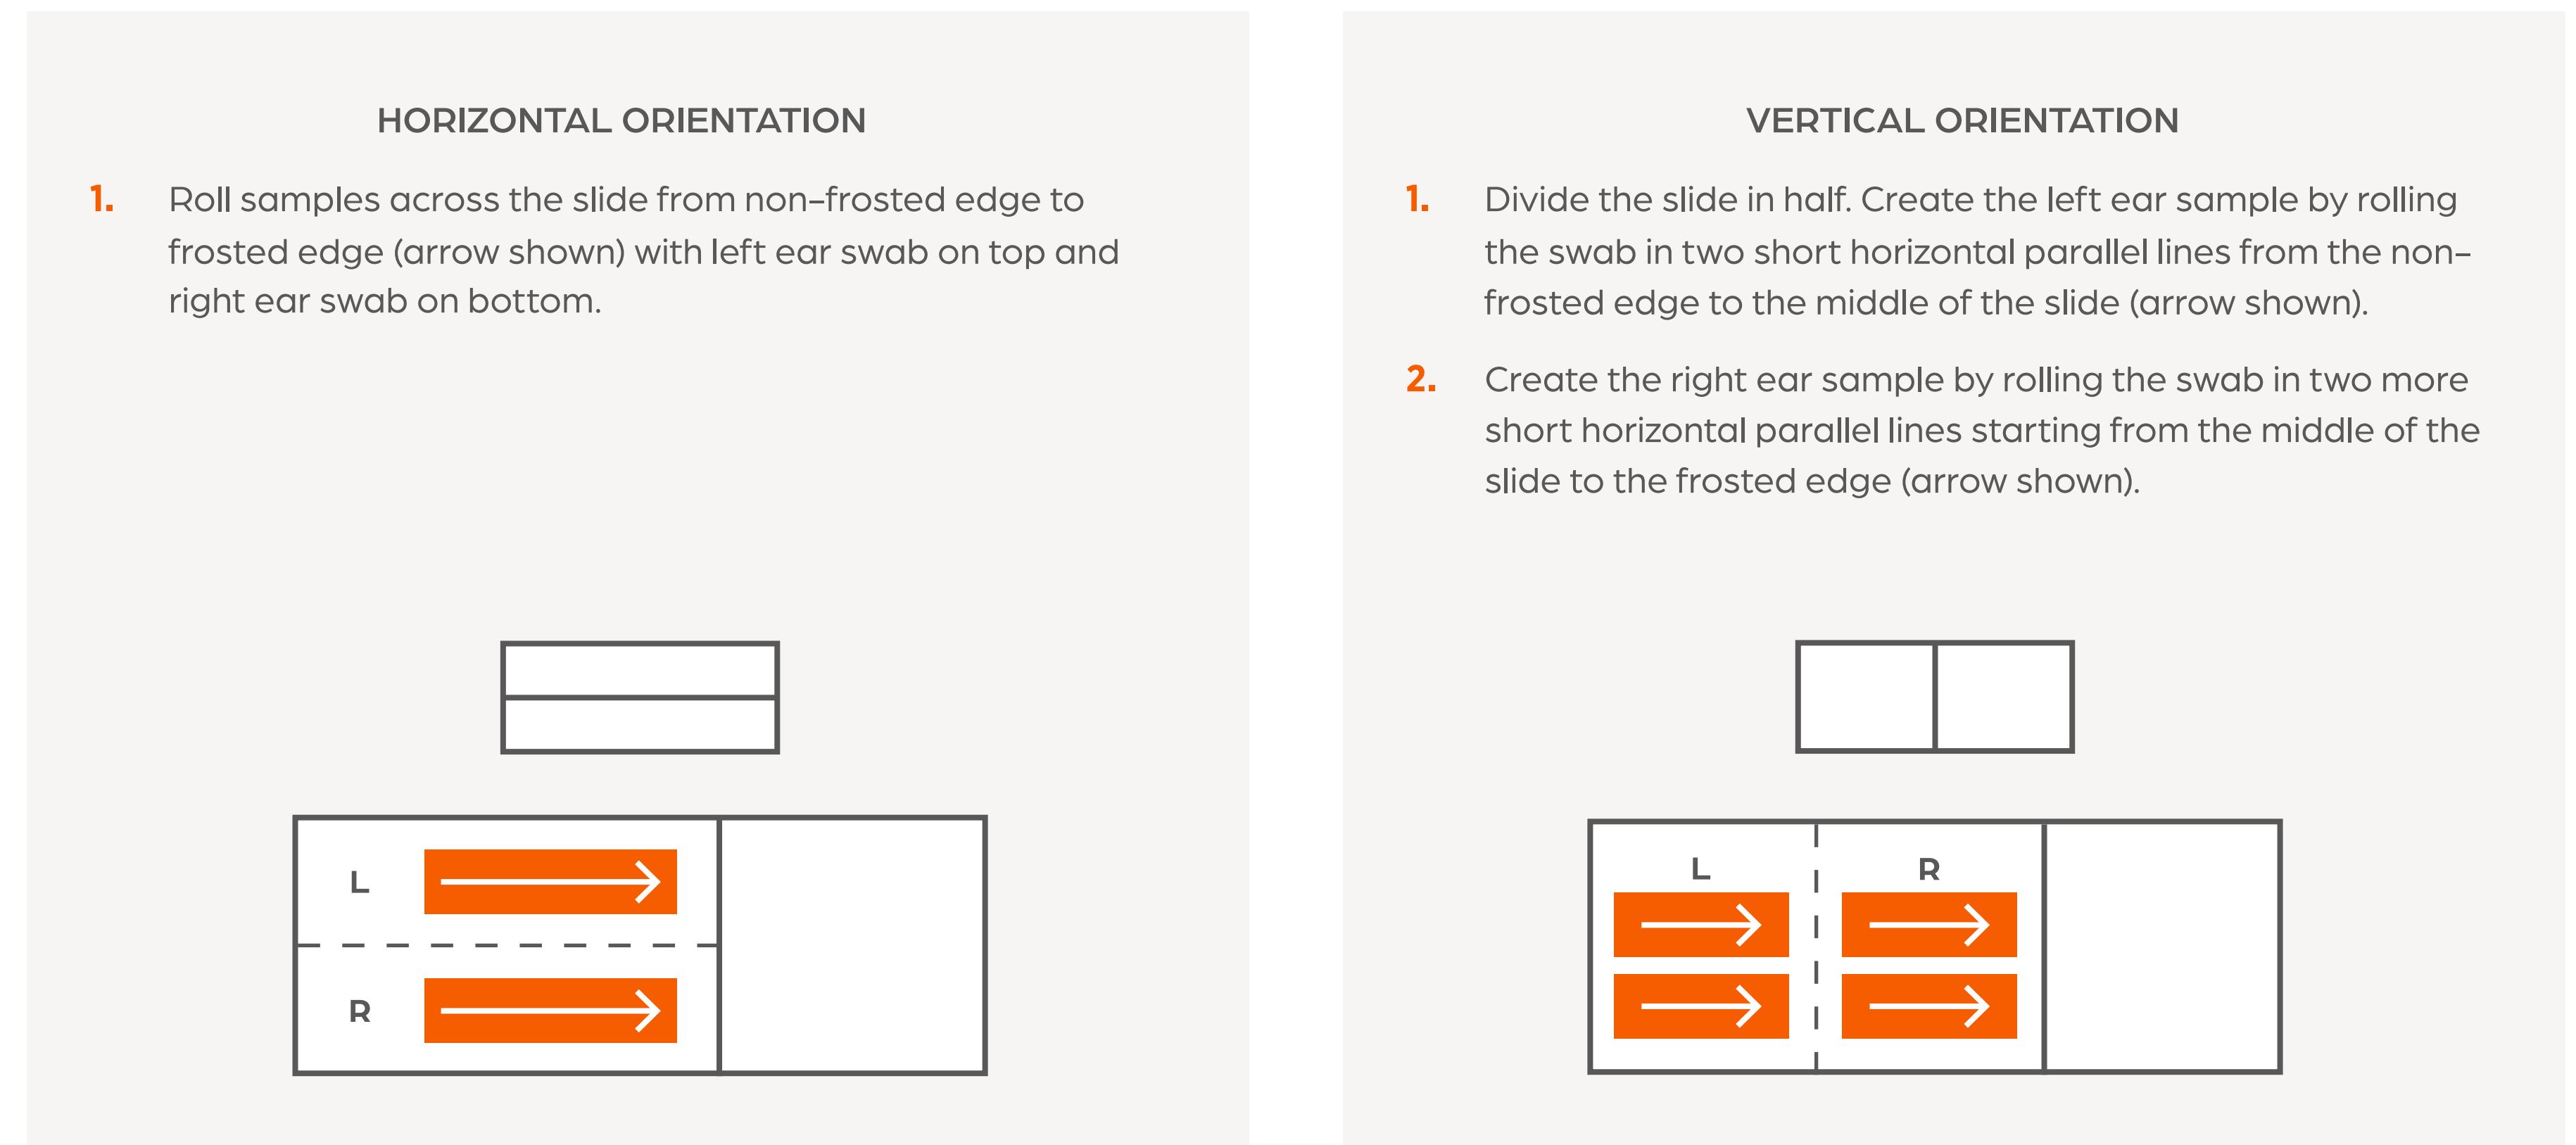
HORIZONTAL ORIENTATION

1. Roll samples across the slide from non–frosted edge to frosted edge (arrow shown) with left ear swab on top and right ear swab on bottom.

L

R

VERTICAL ORIENTATION

1. Divide the slide in half. Create the left ear sample by rolling the swab in two short horizontal parallel lines from the non–frosted edge to the middle of the slide (arrow shown).

2. Create the right ear sample by rolling the swab in two more short horizontal parallel lines starting from the middle of the slide to the frosted edge (arrow shown).

L

R